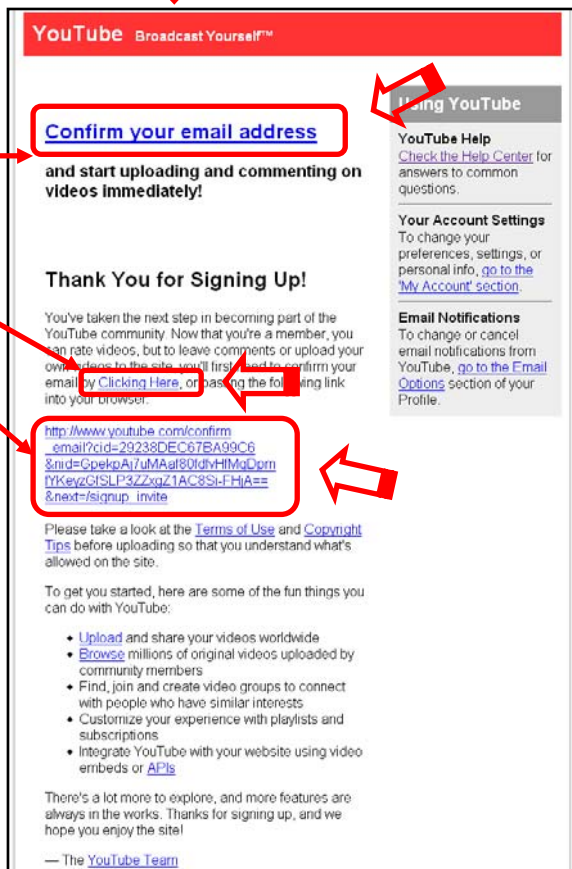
YouTube Broadcast Yourself™

Confirm your email address

and start uploading and commenting on videos immediately!

Thank You for Signing Up!

You've taken the next step in becoming part of the YouTube community. Now that you're a member, you can rate videos, but to leave comments or upload your own videos to the site, you'll first need to confirm your email by Clicking Here, or pasting the following link into your browser:

http://www.youtube.com/confirm_email?cid=29238DEC67BA99C6&nid=GpekpAj7uMAaf80fdfvHfMgDpmfYKeyzGfSLP3ZZxgZ1AC8Si-FHjA==&next=/signup_invite

Please take a look at the Terms of Use and Copyright Tips before uploading so that you understand what's allowed on the site.

To get you started, here are some of the fun things you can do with YouTube:

- Upload and share your videos worldwide
- Browse millions of original videos uploaded by community members
- Find, join and create video groups to connect with people who have similar interests
- Customize your experience with playlists and subscriptions
- Integrate YouTube with your website using video embeds or APIs

There's a lot more to explore, and more features are always in the works. Thanks for signing up, and we hope you enjoy the site!

— The YouTube Team

Using YouTube

YouTube Help
Check the Help Center for answers to common questions.

Your Account Settings
To change your preferences, settings, or personal info, go to the 'My Account' section.

Email Notifications
To change or cancel email notifications from YouTube, go to the Email Options section of your Profile.